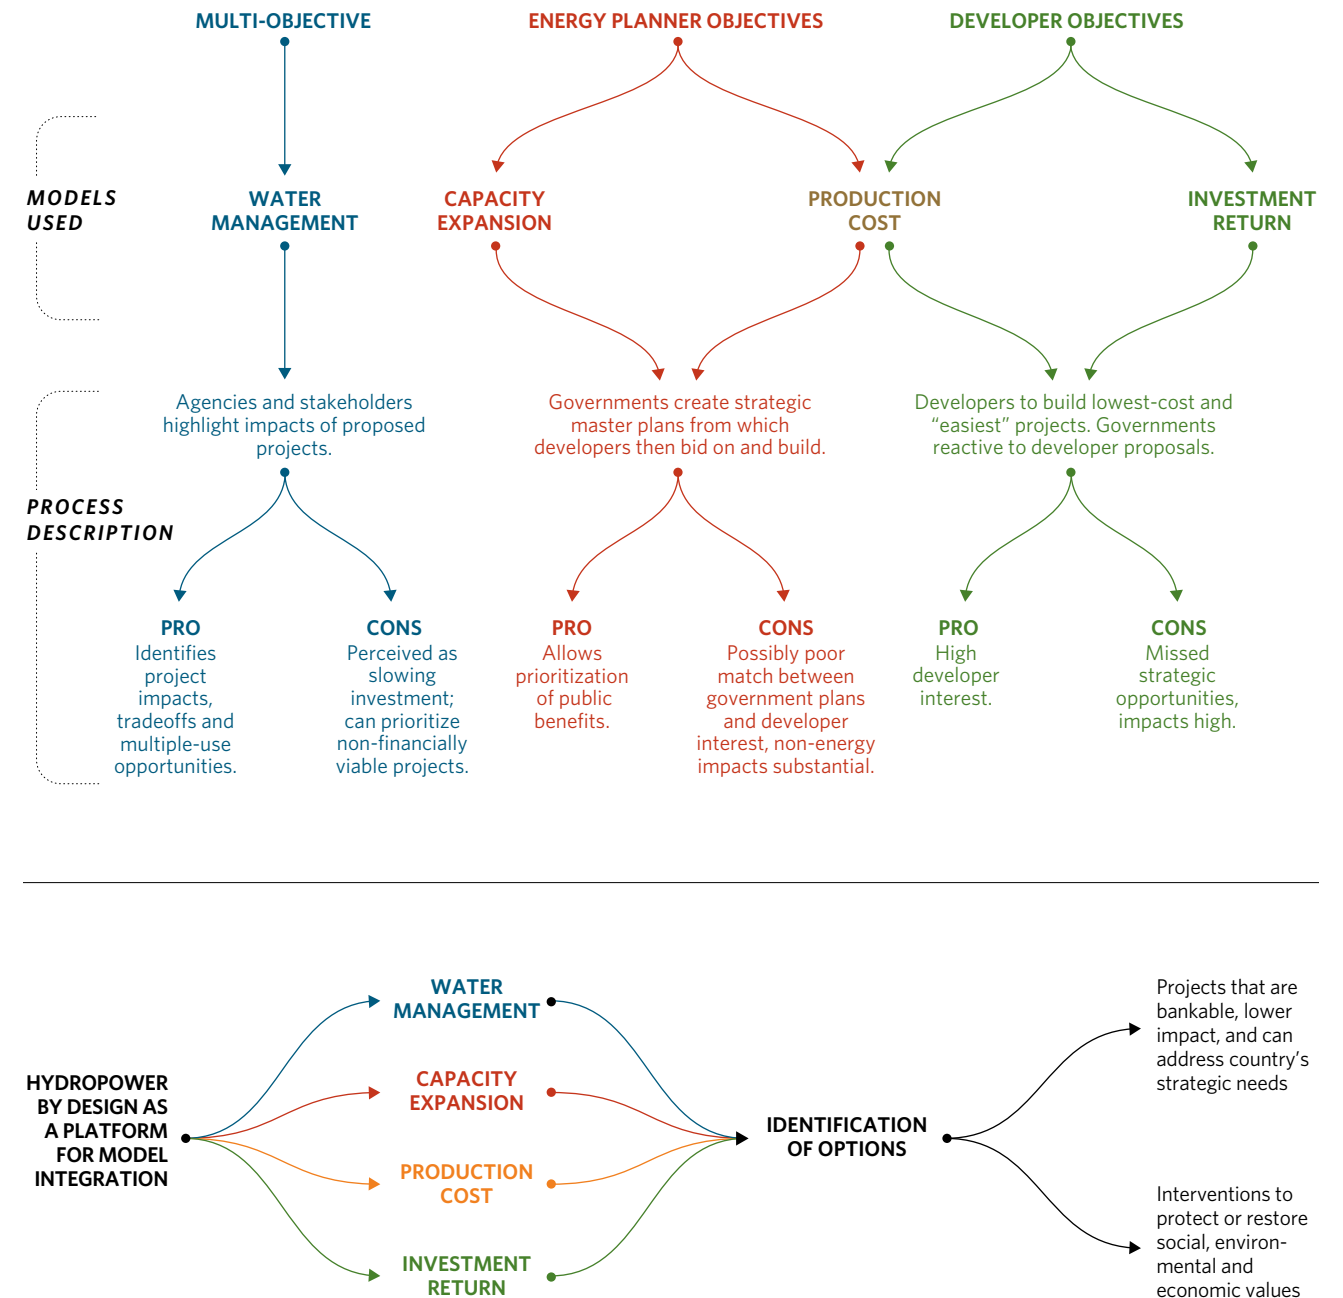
MULTI-OBJECTIVE

ENERGY PLANNER OBJECTIVES

DEVELOPER OBJECTIVES

MODELS USED

WATER MANAGEMENT

CAPACITY EXPANSION

PRODUCTION COST

INVESTMENT RETURN

PROCESS DESCRIPTION

Agencies and stakeholders highlight impacts of proposed projects.

Governments create strategic master plans from which developers then bid on and build.

Developers to build lowest-cost and "easiest" projects. Governments reactive to developer proposals.

PRO
Identifies project impacts, tradeoffs and multiple-use opportunities.

CONS
Perceived as slowing investment; can prioritize non-financially viable projects.

PRO
Allows prioritization of public benefits.

CONS
Possibly poor match between government plans and developer interest, non-energy impacts substantial.

PRO
High developer interest.

CONS
Missed strategic opportunities, impacts high.

HYDROPOWER BY DESIGN AS A PLATFORM FOR MODEL INTEGRATION

WATER MANAGEMENT

CAPACITY EXPANSION

PRODUCTION COST

INVESTMENT RETURN

IDENTIFICATION OF OPTIONS

Projects that are bankable, lower impact, and can address country's strategic needs

Interventions to protect or restore social, environmental and economic values